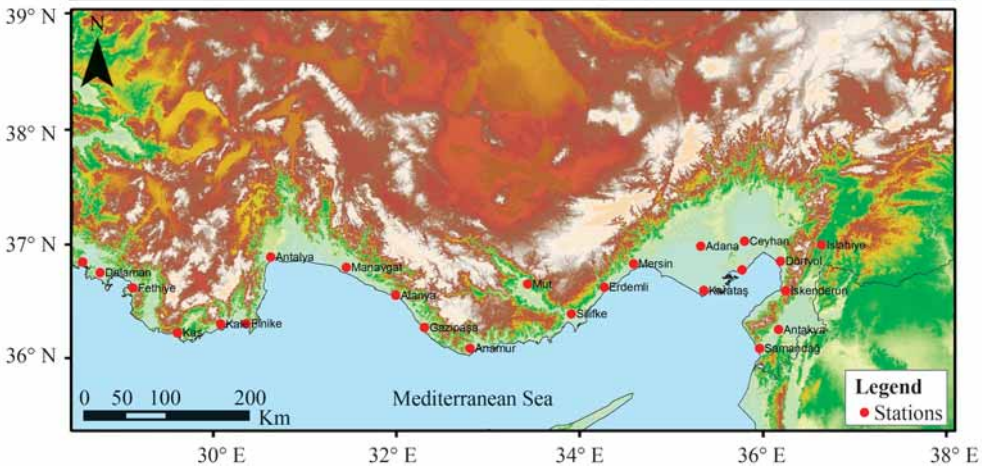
39° N
38° N
37° N
36° N
N
Antalya
Manavgat
Alanya
Gazipaşa
Anamur
Mut
Silifke
Erdemli
Mersin
Adana
Ceyhan
Islahiye
Dörtyol
Karataş
İskenderun
Antakya
Samandağ
Dalaman
Fethiye
Kaş
Kaş
Finike
Mediterranean Sea
0 50 100 200
Km
Legend
Stations
30° E
32° E
34° E
36° E
38° E